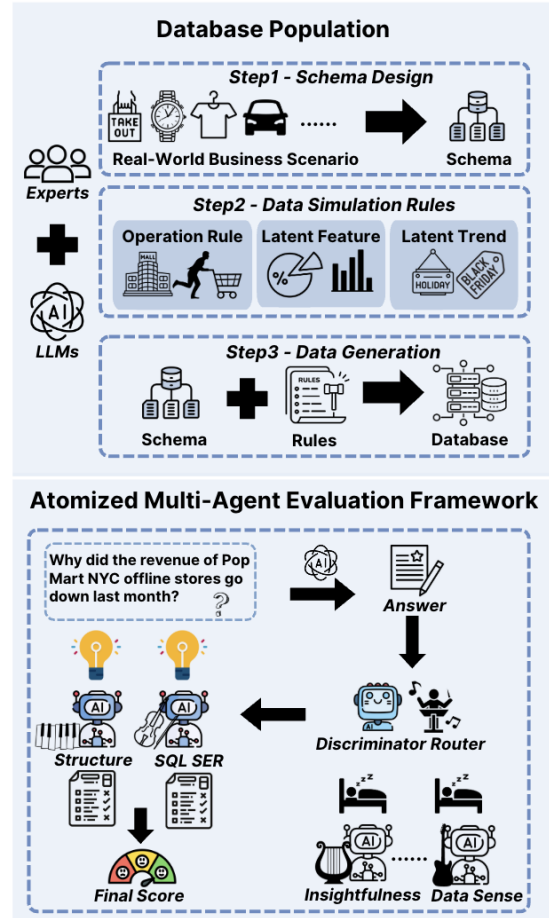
Database Population

Step1 - Schema Design

TAKE OUT

......

Real-World Business Scenario

Schema

Experts

Step2 - Data Simulation Rules

Operation Rule

MALL

Latent Feature

%

Latent Trend

HOLIDAY

BLACK FRIDAY

AI

LLMs

Step3 - Data Generation

Schema

RULES

Rules

Database

Atomized Multi-Agent Evaluation Framework

Why did the revenue of Pop Mart NYC offline stores go down last month?

?

AI

Answer

AI

AI

Structure

SQL SER

Discriminator Router

zzz

zzz

AI

AI

......

Final Score

Insightfulness

Data Sense